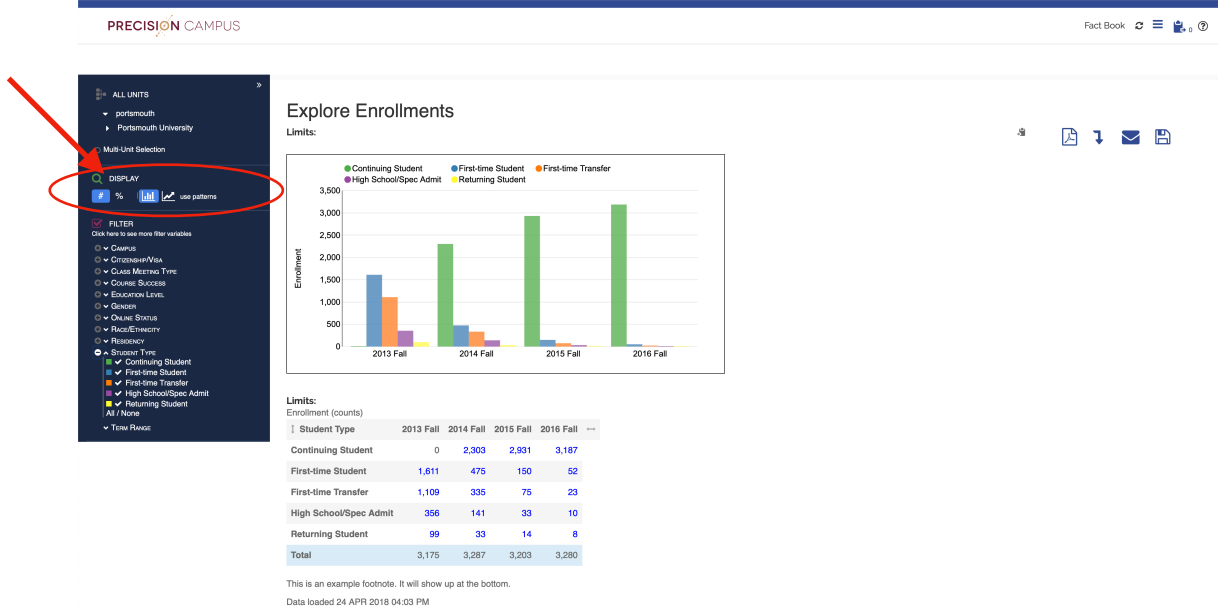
PRECISION CAMPUS

Fact Book 0 ?

»

ALL UNITS

portsmouth

Portsmouth University

Multi-Unit Selection

DISPLAY

# % use patterns

FILTER

Click here to see more filter variables

Campus

Citizenship/Visa

Class Meeting Type

Course Success

Education Level

Gender

Online Status

Race/Ethnicity

Residency

Student Type

Continuing Student

First-time Student

First-time Transfer

High School/Spec Admit

Returning Student

All / None

Term Range

Explore Enrollments

Limits:

Continuing Student First-time Student First-time Transfer High School/Spec Admit Returning Student

3,500
3,000
2,500
2,000
1,500
1,000
500
0

Enrollment

2013 Fall 2014 Fall 2015 Fall 2016 Fall

Limits:

Enrollment (counts)

| Student Type | 2013 Fall | 2014 Fall | 2015 Fall | 2016 Fall |
|---|---|---|---|---|
| Continuing Student | 0 | 2,303 | 2,931 | 3,187 |
| First-time Student | 1,611 | 475 | 150 | 52 |
| First-time Transfer | 1,109 | 335 | 75 | 23 |
| High School/Spec Admit | 356 | 141 | 33 | 10 |
| Returning Student | 99 | 33 | 14 | 8 |
| Total | 3,175 | 3,287 | 3,203 | 3,280 |

This is an example footnote. It will show up at the bottom.

Data loaded 24 APR 2018 04:03 PM